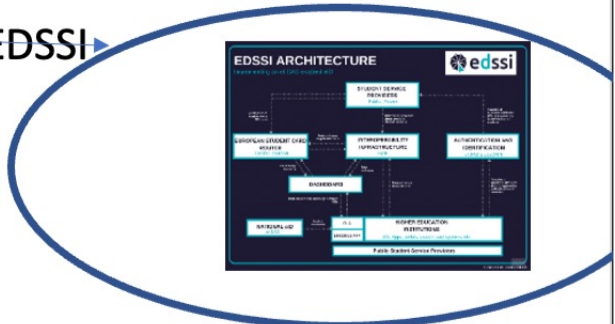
EDSSI

EDSSI ARCHITECTURE

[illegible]

edssi

STUDENT SERVICE PROVIDERS

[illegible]

EUROPEAN STUDENT CARD ROUTER

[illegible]

INTEROPERABILITY INFRASTRUCTURE

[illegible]

AUTHENTICATION AND CERTIFICATION

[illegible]

DASHBOARD

NATIONAL eID

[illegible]

HIGHER EDUCATION INSTITUTIONS

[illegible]

Public Student Service Providers

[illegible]